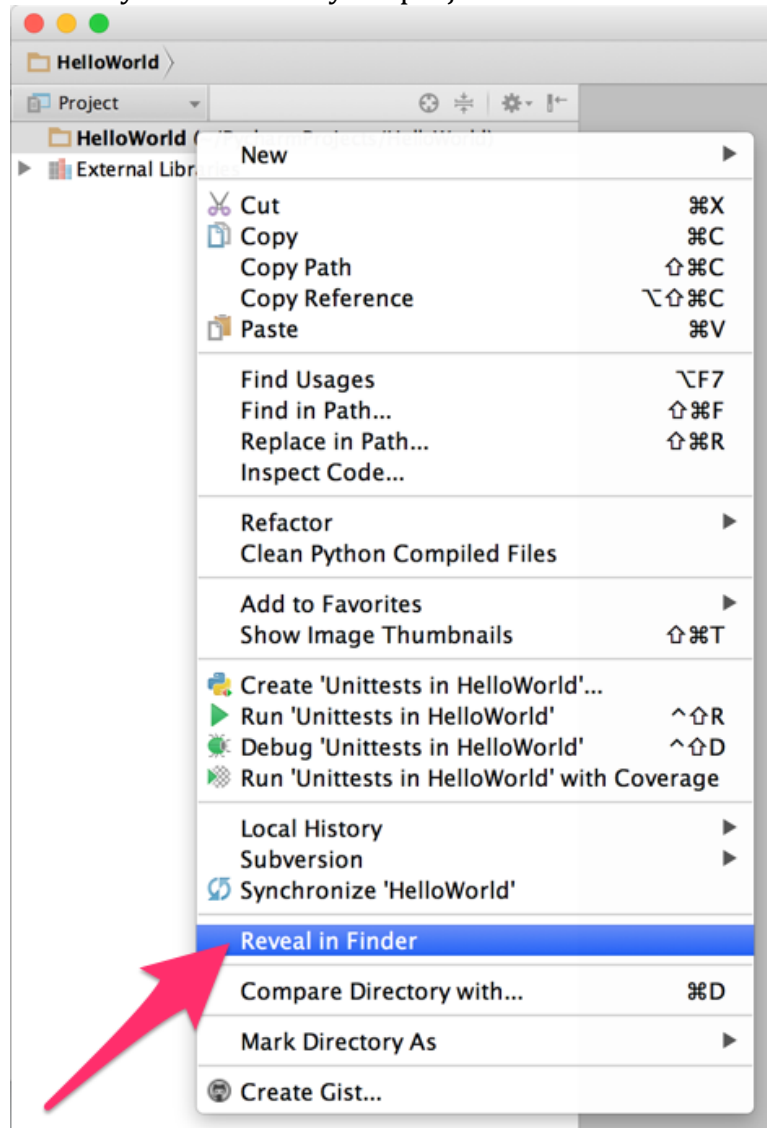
HelloWorld

Project

HelloWorld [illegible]

External Libraries

New

Cut ⌘X
Copy ⌘C
Copy Path ⇧⌘C
Copy Reference ⌥⇧⌘C
Paste ⌘V

Find Usages ⌥F7
Find in Path... ⇧⌘F
Replace in Path... ⇧⌘R
Inspect Code...

Refactor
Clean Python Compiled Files

Add to Favorites
Show Image Thumbnails ⇧⌘T

Create 'Unittests in HelloWorld'...
Run 'Unittests in HelloWorld' ^⇧R
Debug 'Unittests in HelloWorld' ^⇧D
Run 'Unittests in HelloWorld' with Coverage

Local History
Subversion
Synchronize 'HelloWorld'

Reveal in Finder

Compare Directory with... ⌘D

Mark Directory As

Create Gist...